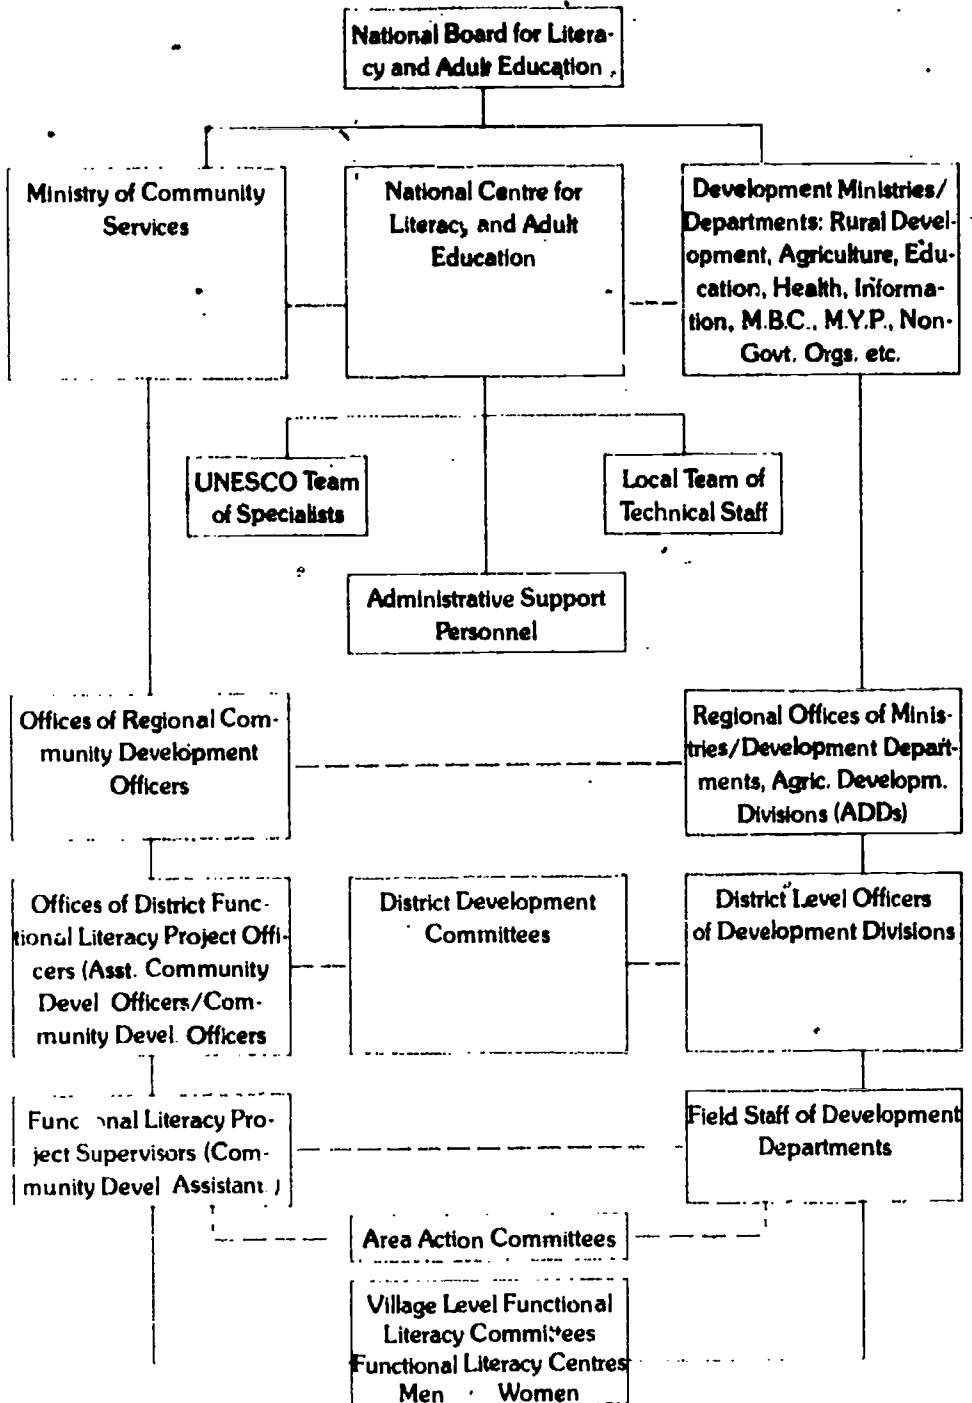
National Board for Literacy and Adult Education

Ministry of Community Services

National Centre for Literacy and Adult Education

Development Ministries/ Departments: Rural Development, Agriculture, Education, Health, Information, M.B.C., M.Y.P., Non-Govt. Orgs. etc.

UNESCO Team of Specialists

Local Team of Technical Staff

Administrative Support Personnel

Offices of Regional Community Development Officers

Regional Offices of Ministries/Development Departments, Agric. Developm. Divisions (ADDs)

Offices of District Functional Literacy Project Officers (Asst. Community Devel Officers/Community Devel. Officers

District Development Committees

District Level Officers of Development Divisions

Func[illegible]nal Literacy Project Supervisors (Community Devel Assistant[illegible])

Field Staff of Development Departments

Area Action Committees

Village Level Functional Literacy Committees
Functional Literacy Centres
Men Women